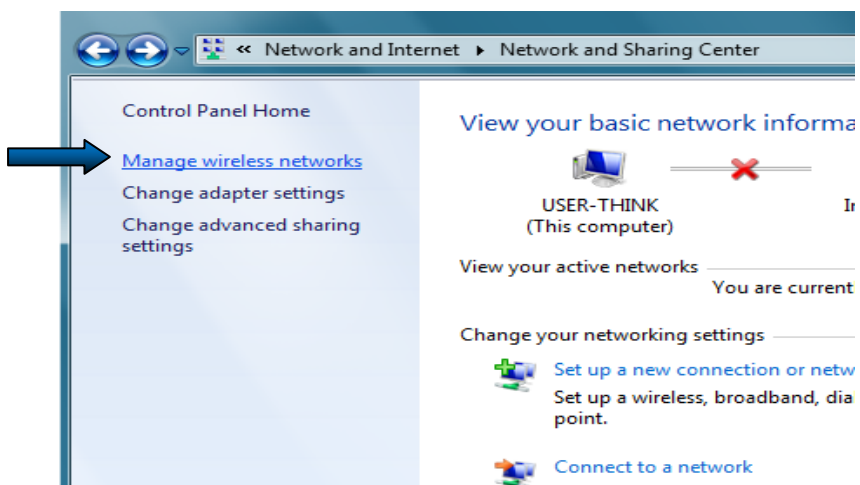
« Network and Internet ▸ Network and Sharing Center

Control Panel Home

Manage wireless networks

Change adapter settings

Change advanced sharing settings

View your basic network informa

USER-THINK
(This computer)

In

View your active networks

You are current

Change your networking settings

Set up a new connection or netw

Set up a wireless, broadband, dia point.

Connect to a network